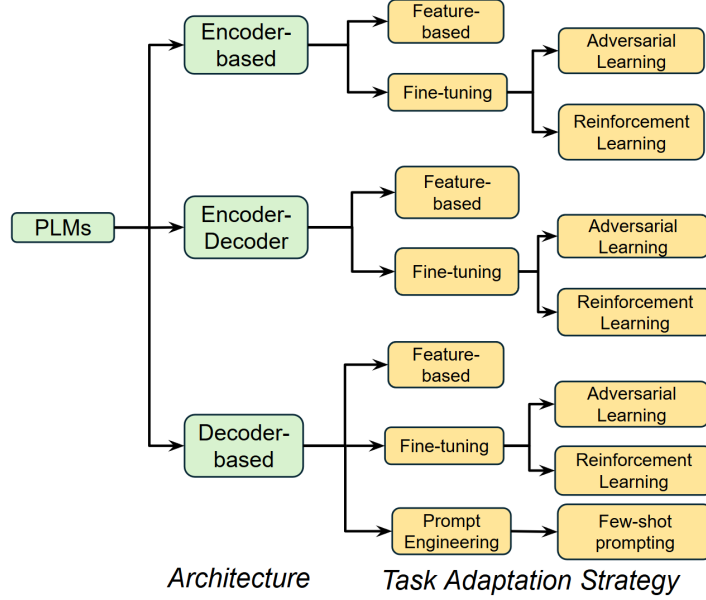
PLMs

Encoder-based

Feature-based

Fine-tuning

Adversarial Learning

Reinforcement Learning

Encoder-Decoder

Feature-based

Fine-tuning

Adversarial Learning

Reinforcement Learning

Decoder-based

Feature-based

Fine-tuning

Adversarial Learning

Reinforcement Learning

Prompt Engineering

Few-shot prompting

Architecture

Task Adaptation Strategy